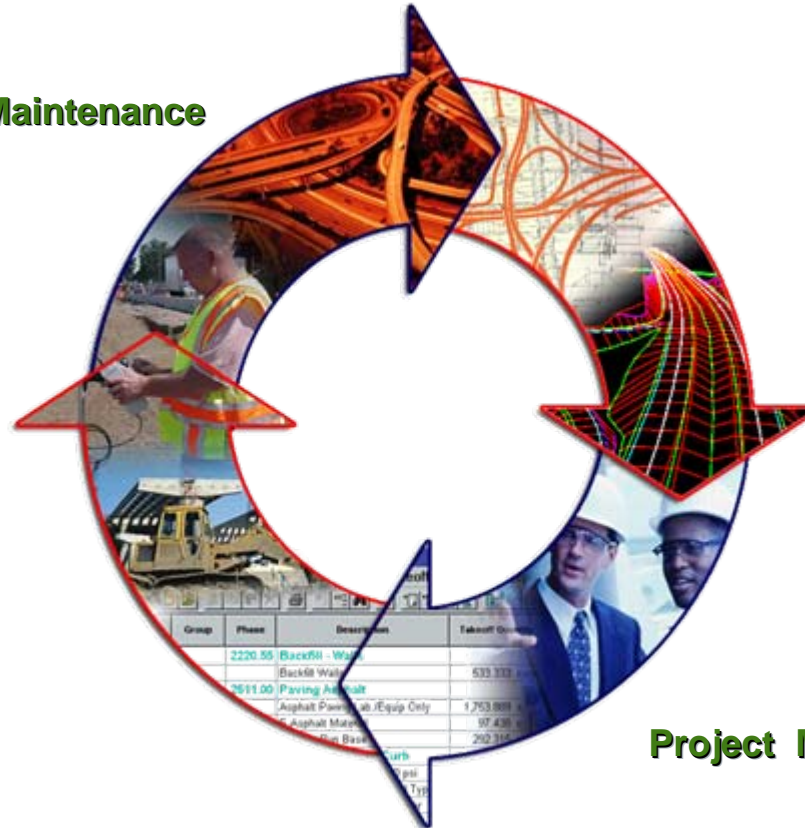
Maintenance

Project M

| Group | Phase | Description | Takeoff Q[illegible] |
|---|---|---|---|
| | 2220.55 | Backfill - Wa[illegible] | |
| | | Backfill Wal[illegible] | 533.333 |
| | 2511.00 | Paving A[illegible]alt | |
| | | Asphalt Pav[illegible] Lab./Equip Only | 1,753.889 |
| | | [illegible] Asphalt Mate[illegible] | 97.438 |
| | | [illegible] Base | 292.31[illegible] |